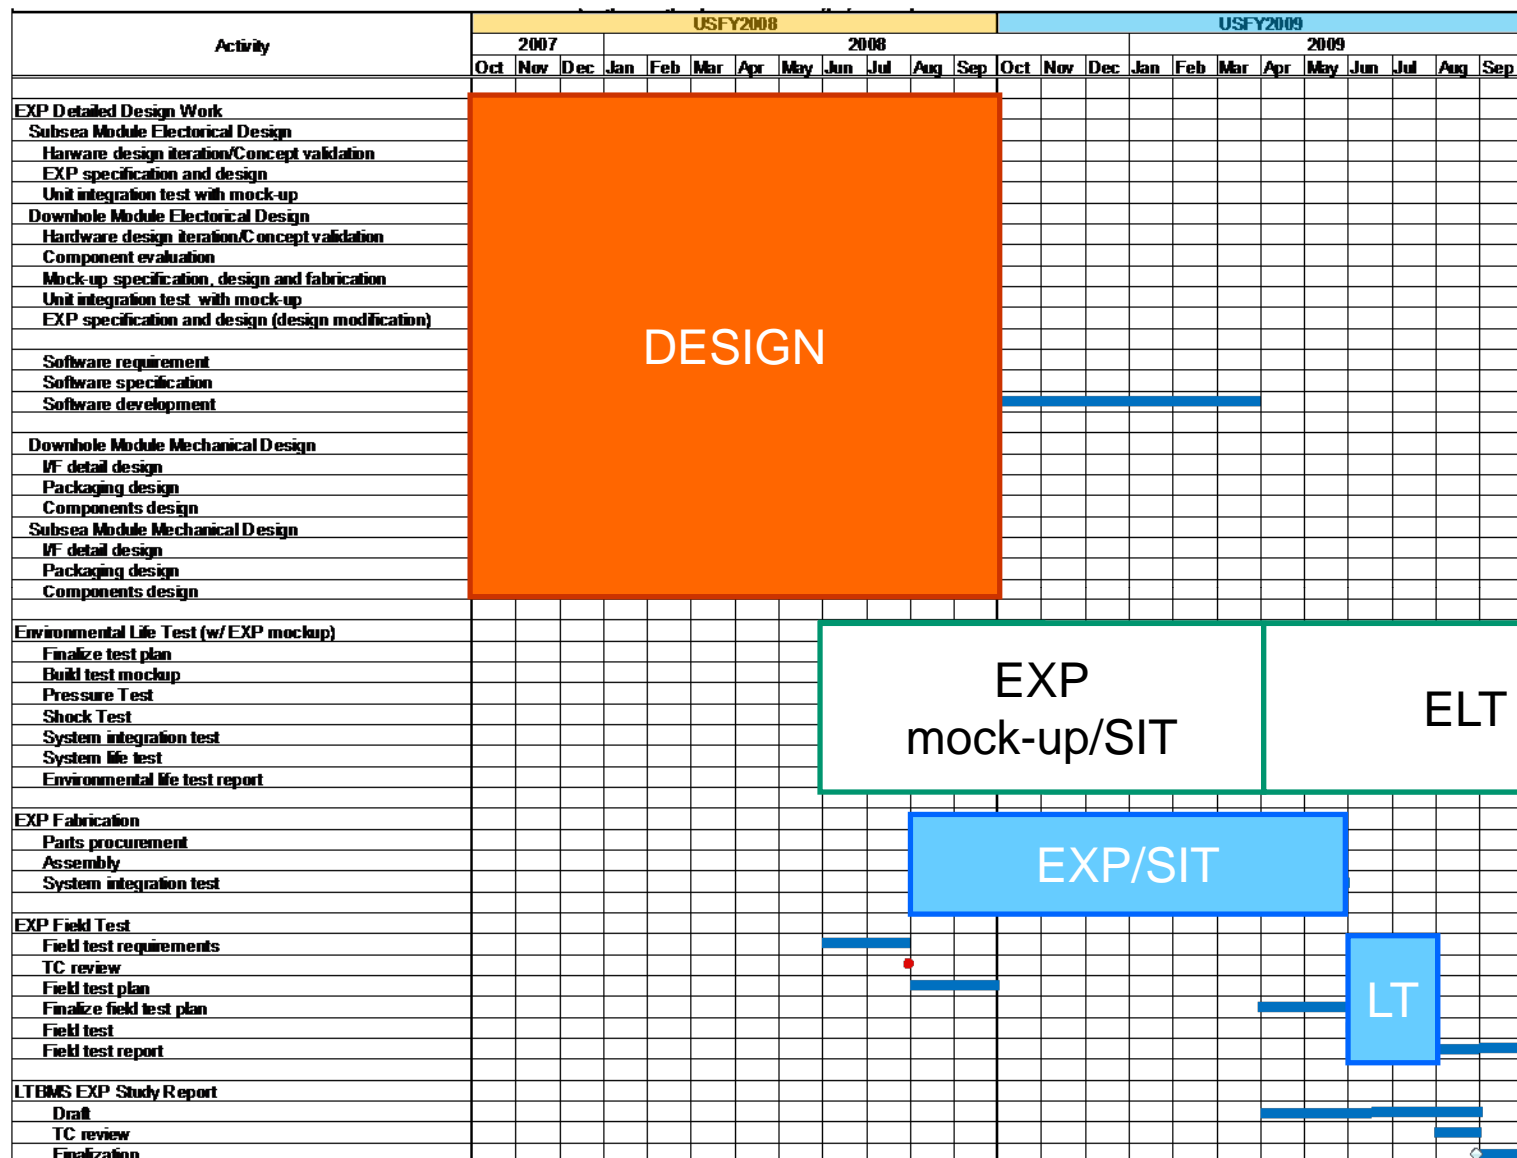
| Activity | USFY2008 | | | | | | | | | | | | USFY2009 | | | | | | | | | | | |
|---|---|---|---|---|---|---|---|---|---|---|---|---|---|---|---|---|---|---|---|---|---|---|---|---|
| | 2007 | | | 2008 | | | | | | | | | | | | 2009 | | | | | | | | |
| | Oct | Nov | Dec | Jan | Feb | Mar | Apr | May | Jun | Jul | Aug | Sep | Oct | Nov | Dec | Jan | Feb | Mar | Apr | May | Jun | Jul | Aug | Sep |

EXP Detailed Design Work
Subsea Module Electorical Design
Harware design iteration/Concept validation
EXP specification and design
Unit integration test with mock-up
Downhole Module Electorical Design
Hardware design iteration/Concept validation
Component evaluation
Mock-up specification, design and fabrication
Unit integration test with mock-up
EXP specification and design (design modification)

Software requirement
Software specification
Software development

Downhole Module Mechanical Design
I/F detail design
Packaging design
Components design
Subsea Module Mechanical Design
I/F detail design
Packaging design
Components design

Environmental Life Test (w/ EXP mockup)
Finalize test plan
Build test mockup
Pressure Test
Shock Test
System integration test
System life test
Environmental life test report

EXP Fabrication
Parts procurement
Assembly
System integration test

EXP Field Test
Field test requirements
TC review
Field test plan
Finalize field test plan
Field test
Field test report

LTBMS EXP Study Report
Draft
TC review
Finalization

DESIGN

EXP mock-up/SIT

ELT

EXP/SIT

LT